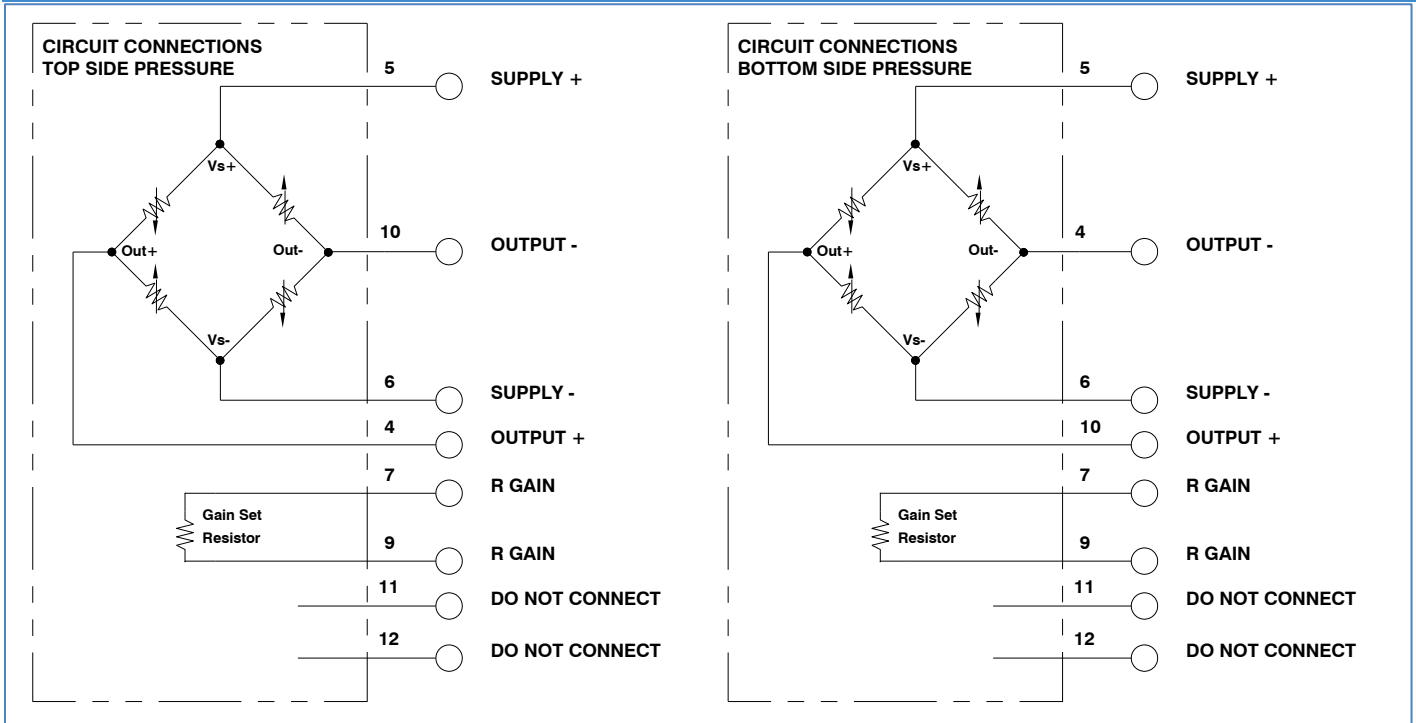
CIRCUIT CONNECTIONS
TOP SIDE PRESSURE

5 SUPPLY +

Vs+

Out+

Out-

10 OUTPUT -

Vs-

6 SUPPLY -

4 OUTPUT +

7 R GAIN

Gain Set Resistor

9 R GAIN

11 DO NOT CONNECT

12 DO NOT CONNECT

CIRCUIT CONNECTIONS
BOTTOM SIDE PRESSURE

5 SUPPLY +

Vs+

Out+

Out-

4 OUTPUT -

Vs-

6 SUPPLY -

10 OUTPUT +

7 R GAIN

Gain Set Resistor

9 R GAIN

11 DO NOT CONNECT

12 DO NOT CONNECT